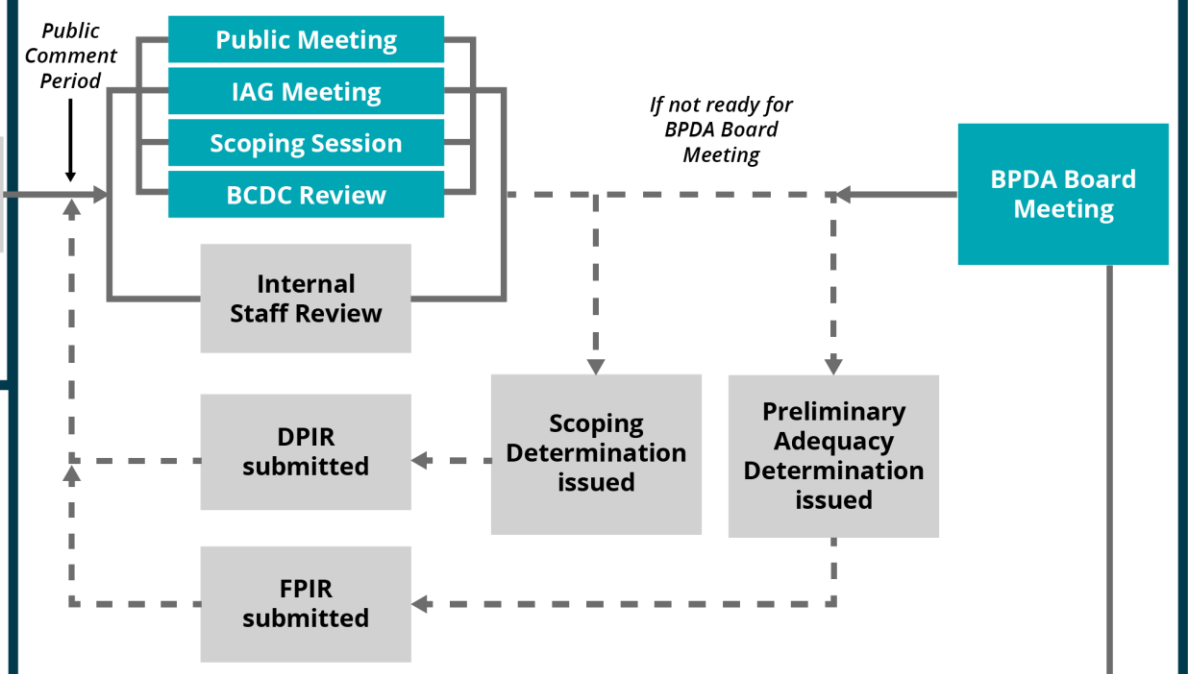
Public Comment Period

Public Meeting

IAG Meeting

Scoping Session

BCDC Review

Internal Staff Review

If not ready for BPDA Board Meeting

BPDA Board Meeting

DPIR submitted

Scoping Determination issued

Preliminary Adequacy Determination issued

FPIR submitted